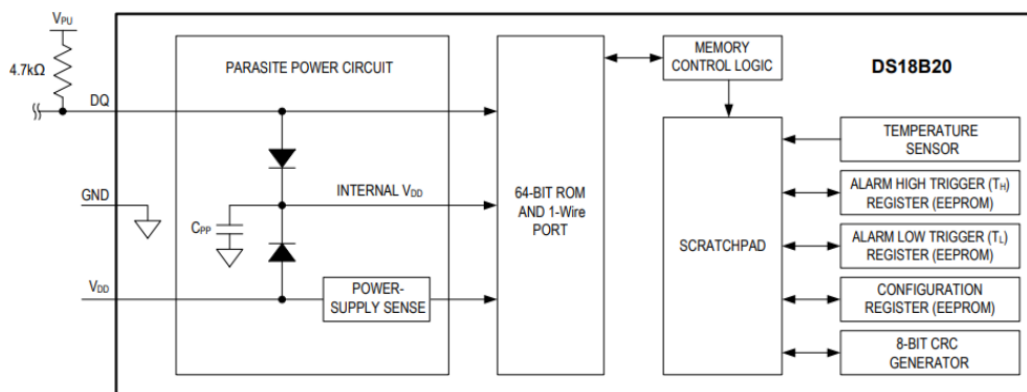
$V_{PU}$

4.7kΩ

DQ

GND

$V_{DD}$

PARASITE POWER CIRCUIT

INTERNAL $V_{DD}$

$C_{PP}$

POWER-SUPPLY SENSE

64-BIT ROM AND 1-Wire PORT

MEMORY CONTROL LOGIC

DS18B20

SCRATCHPAD

TEMPERATURE SENSOR

ALARM HIGH TRIGGER ($T_H$) REGISTER (EEPROM)

ALARM LOW TRIGGER ($T_L$) REGISTER (EEPROM)

CONFIGURATION REGISTER (EEPROM)

8-BIT CRC GENERATOR